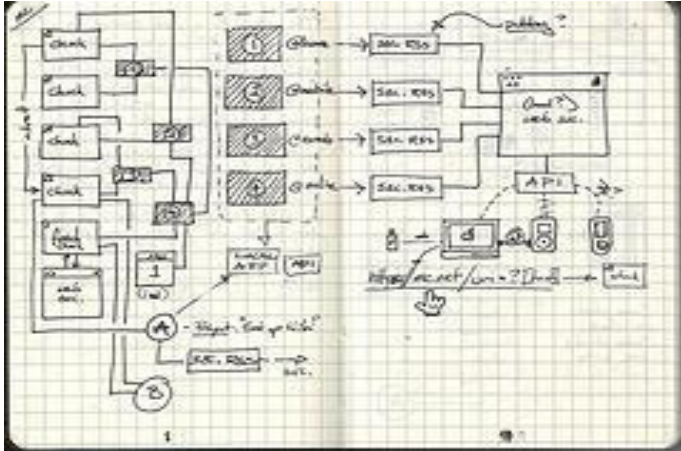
API

check

check

check

check

RSS

RSS

RSS

RSS

RSS

Email feed

web doc.

1

1

2

3

4

@home

@work

@errands

@calls

SEC. RSS

SEC. RSS

SEC. RSS

SEC. RSS

publishing?

Email? web doc.

API

API

A

B

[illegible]

SEC. RSS

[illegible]

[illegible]

https://...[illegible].net/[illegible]?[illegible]

1

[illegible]